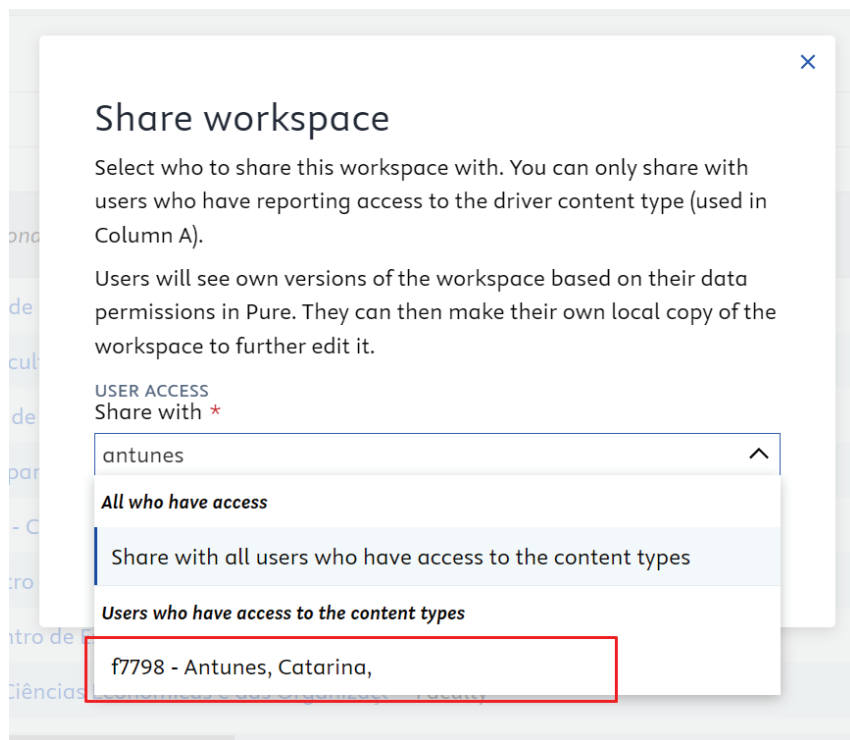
×

Share workspace

Select who to share this workspace with. You can only share with users who have reporting access to the driver content type (used in Column A).

Users will see own versions of the workspace based on their data permissions in Pure. They can then make their own local copy of the workspace to further edit it.

USER ACCESS
Share with *

antunes

All who have access

Share with all users who have access to the content types

Users who have access to the content types

f7798 - Antunes, Catarina,